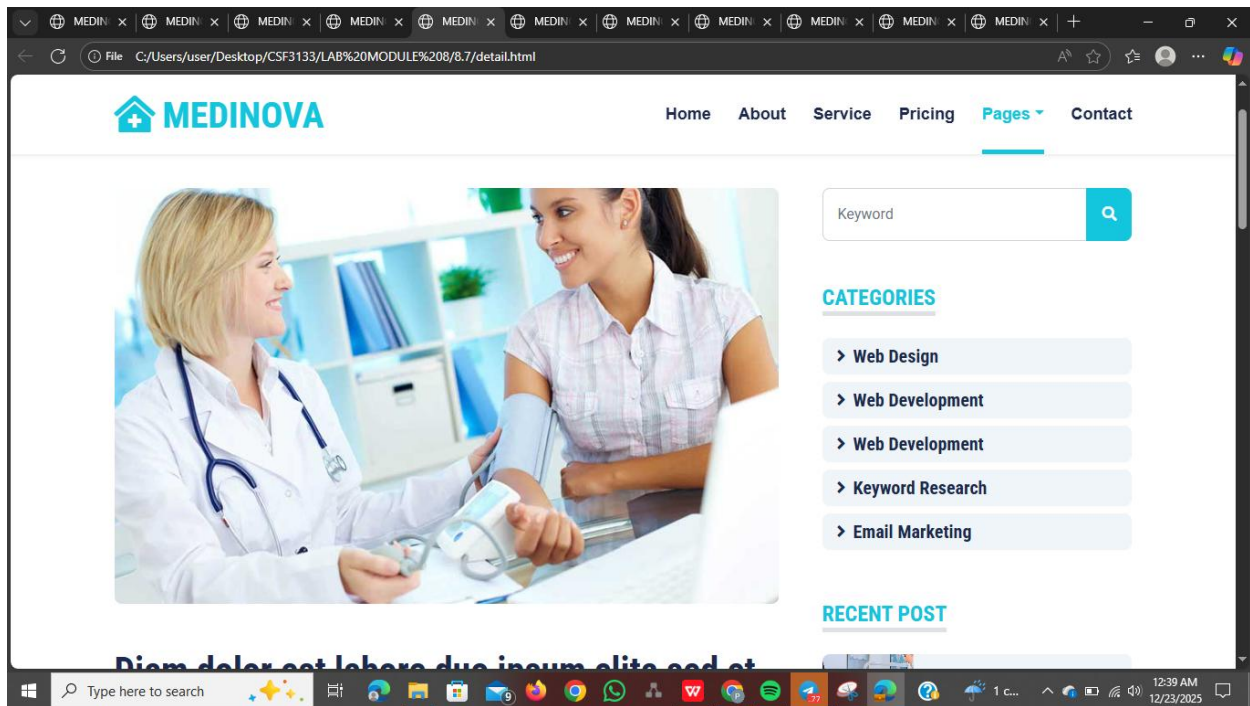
MEDIN × MEDIN × MEDIN × MEDIN × MEDIN × MEDIN × MEDIN × MEDIN × MEDIN × MEDIN × MEDIN ×

File C:/Users/user/Desktop/CSF3133/LAB%20MODULE%208/8.7/detail.html

MEDINOVA

Home About Service Pricing Pages Contact

Keyword

CATEGORIES

> Web Design
> Web Development
> Web Development
> Keyword Research
> Email Marketing

RECENT POST

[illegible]

Type here to search

1 c...

12:39 AM
12/23/2025